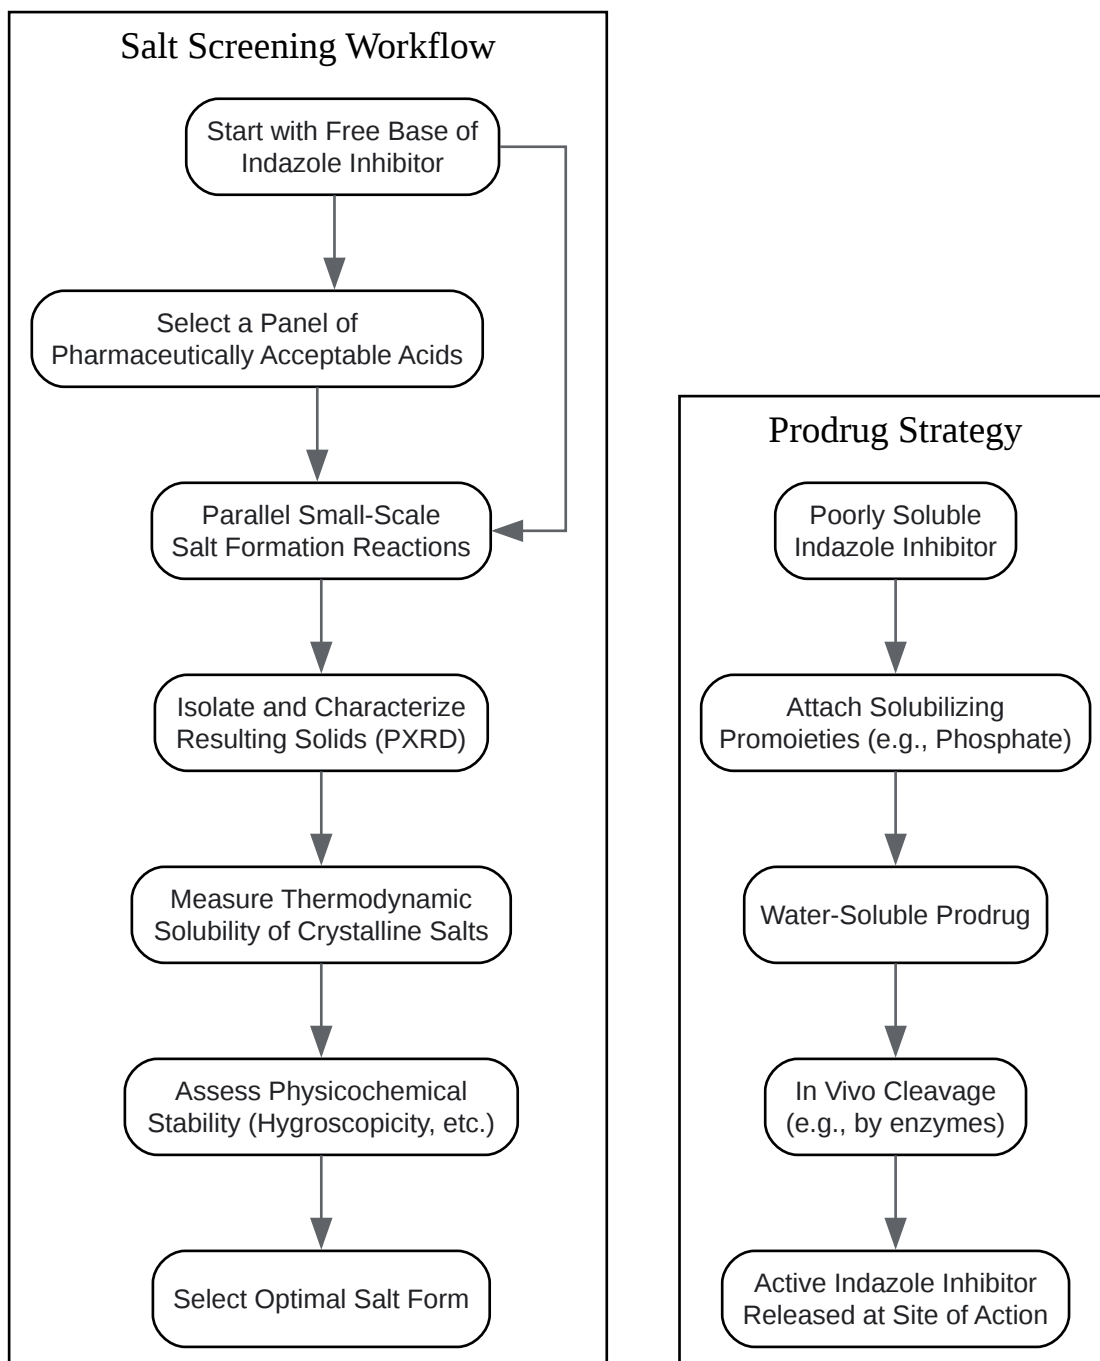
Salt Screening Workflow

Start with Free Base of Indazole Inhibitor

Select a Panel of Pharmaceutically Acceptable Acids

Parallel Small-Scale Salt Formation Reactions

Isolate and Characterize Resulting Solids (PXRD)

Measure Thermodynamic Solubility of Crystalline Salts

Assess Physicochemical Stability (Hygroscopicity, etc.)

Select Optimal Salt Form

Prodrug Strategy

Poorly Soluble Indazole Inhibitor

Attach Solubilizing Promoieties (e.g., Phosphate)

Water-Soluble Prodrug

In Vivo Cleavage (e.g., by enzymes)

Active Indazole Inhibitor Released at Site of Action